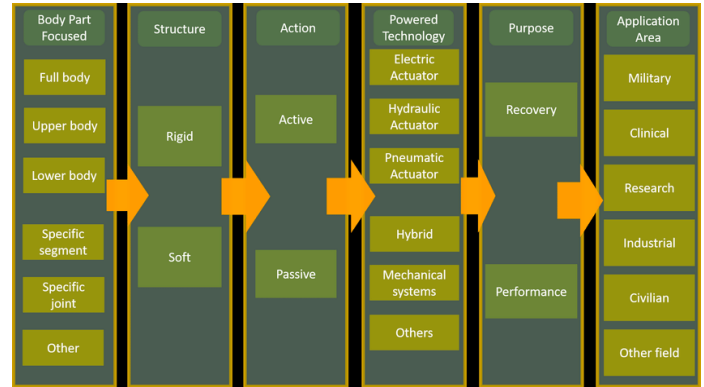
Body Part Focused

Full body

Upper body

Lower body

Specific segment

Specific joint

Other

Structure

Rigid

Soft

Action

Active

Passive

Powered Technology

Electric Actuator

Hydraulic Actuator

Pneumatic Actuator

Hybrid

Mechanical systems

Others

Purpose

Recovery

Performance

Application Area

Military

Clinical

Research

Industrial

Civilian

Other field